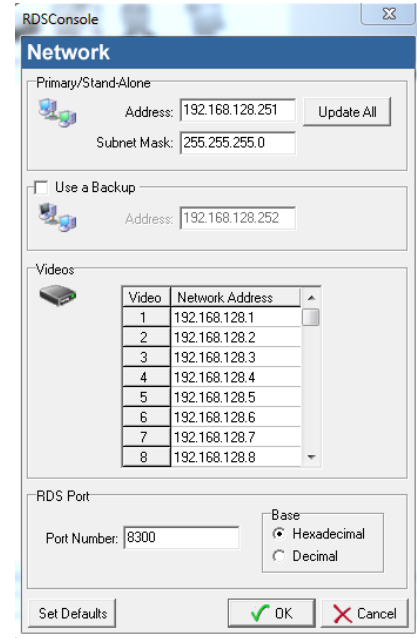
RDSConsole

Network

Primary/Stand-Alone

Address: 192.168.128.251

Update All

Subnet Mask: 255.255.255.0

Use a Backup

Address: 192.168.128.252

Videos

| Video | Network Address |
|---|---|
| 1 | 192.168.128.1 |
| 2 | 192.168.128.2 |
| 3 | 192.168.128.3 |
| 4 | 192.168.128.4 |
| 5 | 192.168.128.5 |
| 6 | 192.168.128.6 |
| 7 | 192.168.128.7 |
| 8 | 192.168.128.8 |

RDS Port

Port Number: 8300

Base

Hexadecimal

Decimal

Set Defaults

OK

Cancel